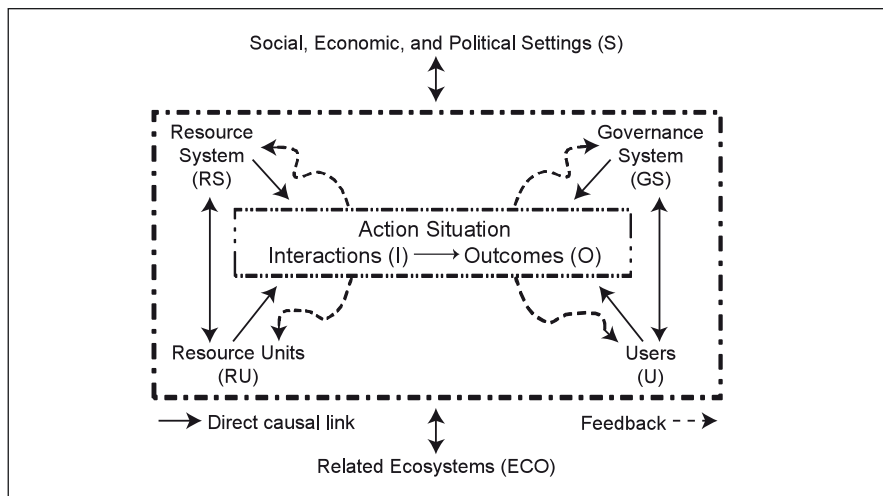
Social, Economic, and Political Settings (S)

Resource System (RS)

Governance System (GS)

Action Situation
Interactions (I) ⟶ Outcomes (O)

Resource Units (RU)

Users (U)

⟶ Direct causal link

Feedback - - ➤

Related Ecosystems (ECO)